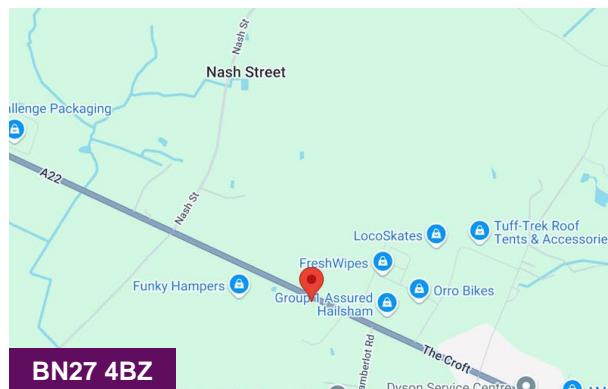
Nash St
Nash Street
allenge Packaging
A22
Nash St
LocoSkates
Tuff-Trek Roof Tents & Accessorie
FreshWipes
Funky Hampers
Orro Bikes
Group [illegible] Assured Hailsham
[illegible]amberlot Rd
The Croft
Dyson Service Centre
BN27 4BZ